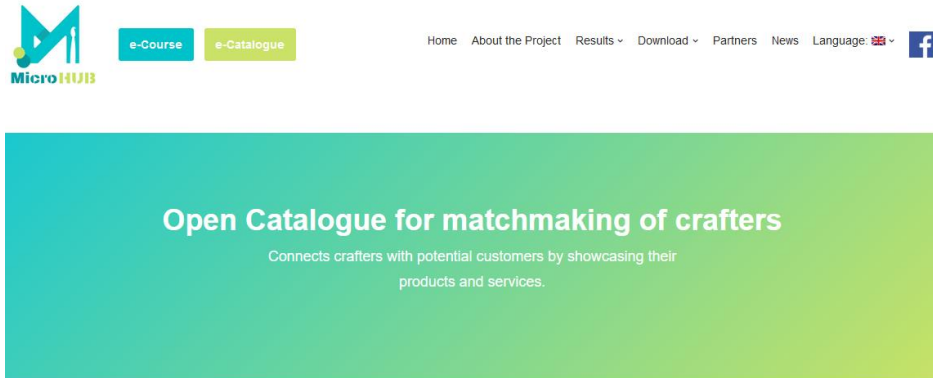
MicroHUB

e-Course e-Catalogue

Home About the Project Results Download Partners News Language:

f

Open Catalogue for matchmaking of crafters

Connects crafters with potential customers by showcasing their products and services.